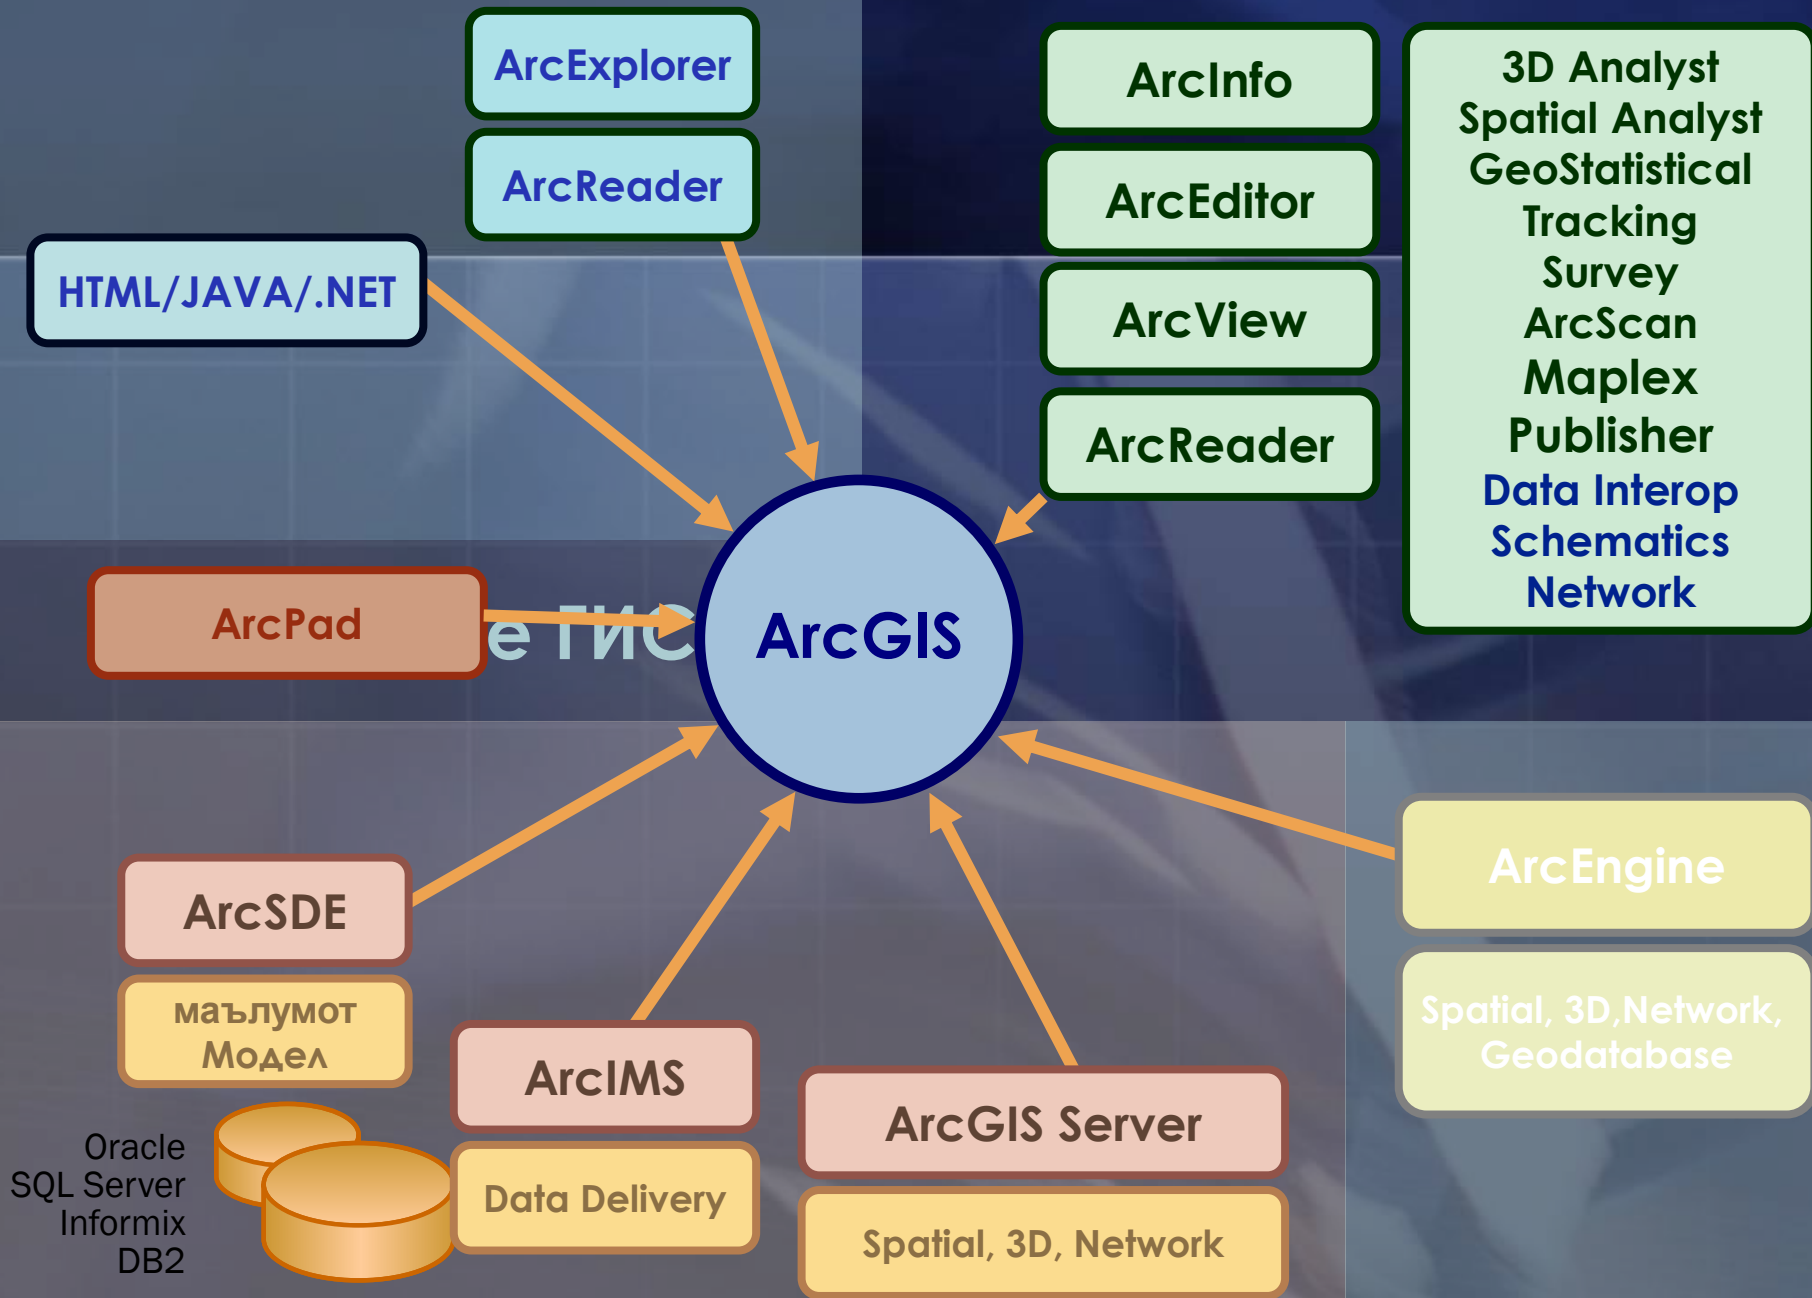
ArcExplorer

ArcReader

HTML/JAVA/.NET

ArcInfo

ArcEditor

ArcView

ArcReader

3D Analyst
Spatial Analyst
GeoStatistical
Tracking
Survey
ArcScan
Maplex
Publisher
Data Interop
Schematics
Network

ArcPad

е ГИС

ArcGIS

ArcSDE

маълумот Модел

Oracle
SQL Server
Informix
DB2

ArcIMS

Data Delivery

ArcGIS Server

Spatial, 3D, Network

ArcEngine

Spatial, 3D,Network, Geodatabase